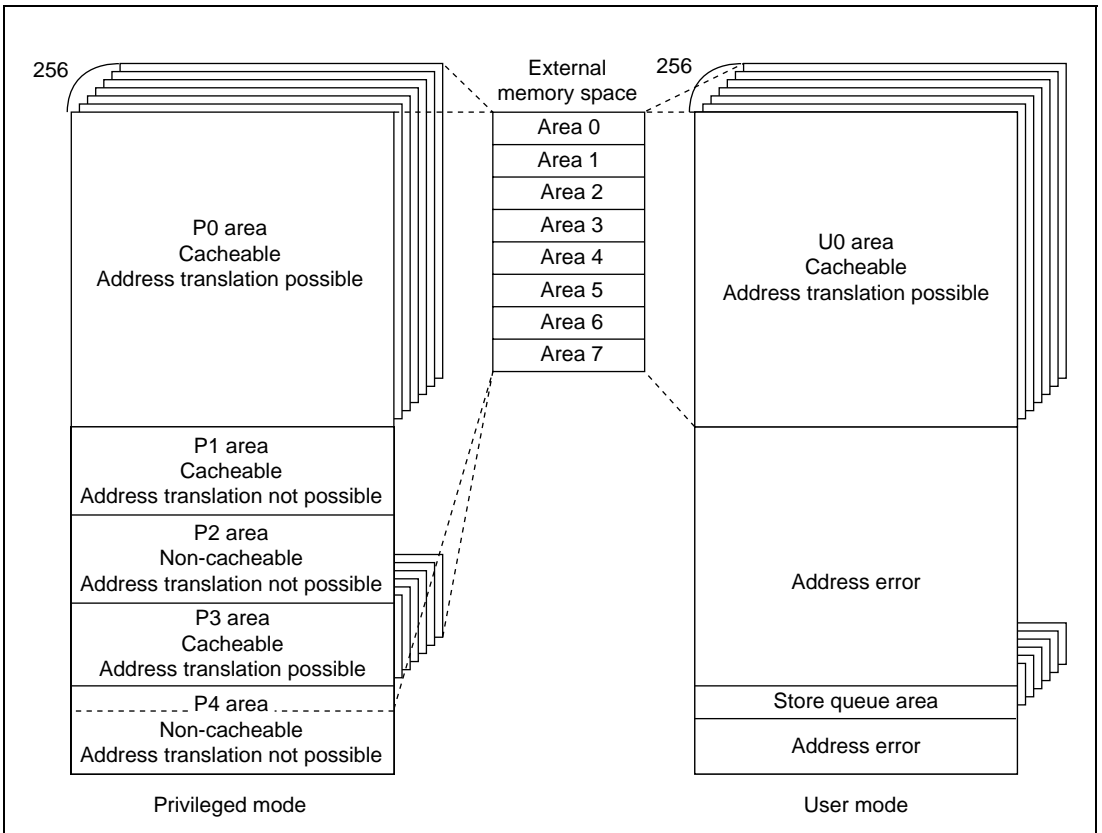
256

P0 area
Cacheable
Address translation possible

P1 area
Cacheable
Address translation not possible

P2 area
Non-cacheable
Address translation not possible

P3 area
Cacheable
Address translation possible

P4 area
Non-cacheable
Address translation not possible

Privileged mode

External memory space

Area 0
Area 1
Area 2
Area 3
Area 4
Area 5
Area 6
Area 7

256

U0 area
Cacheable
Address translation possible

Address error

Store queue area

Address error

User mode